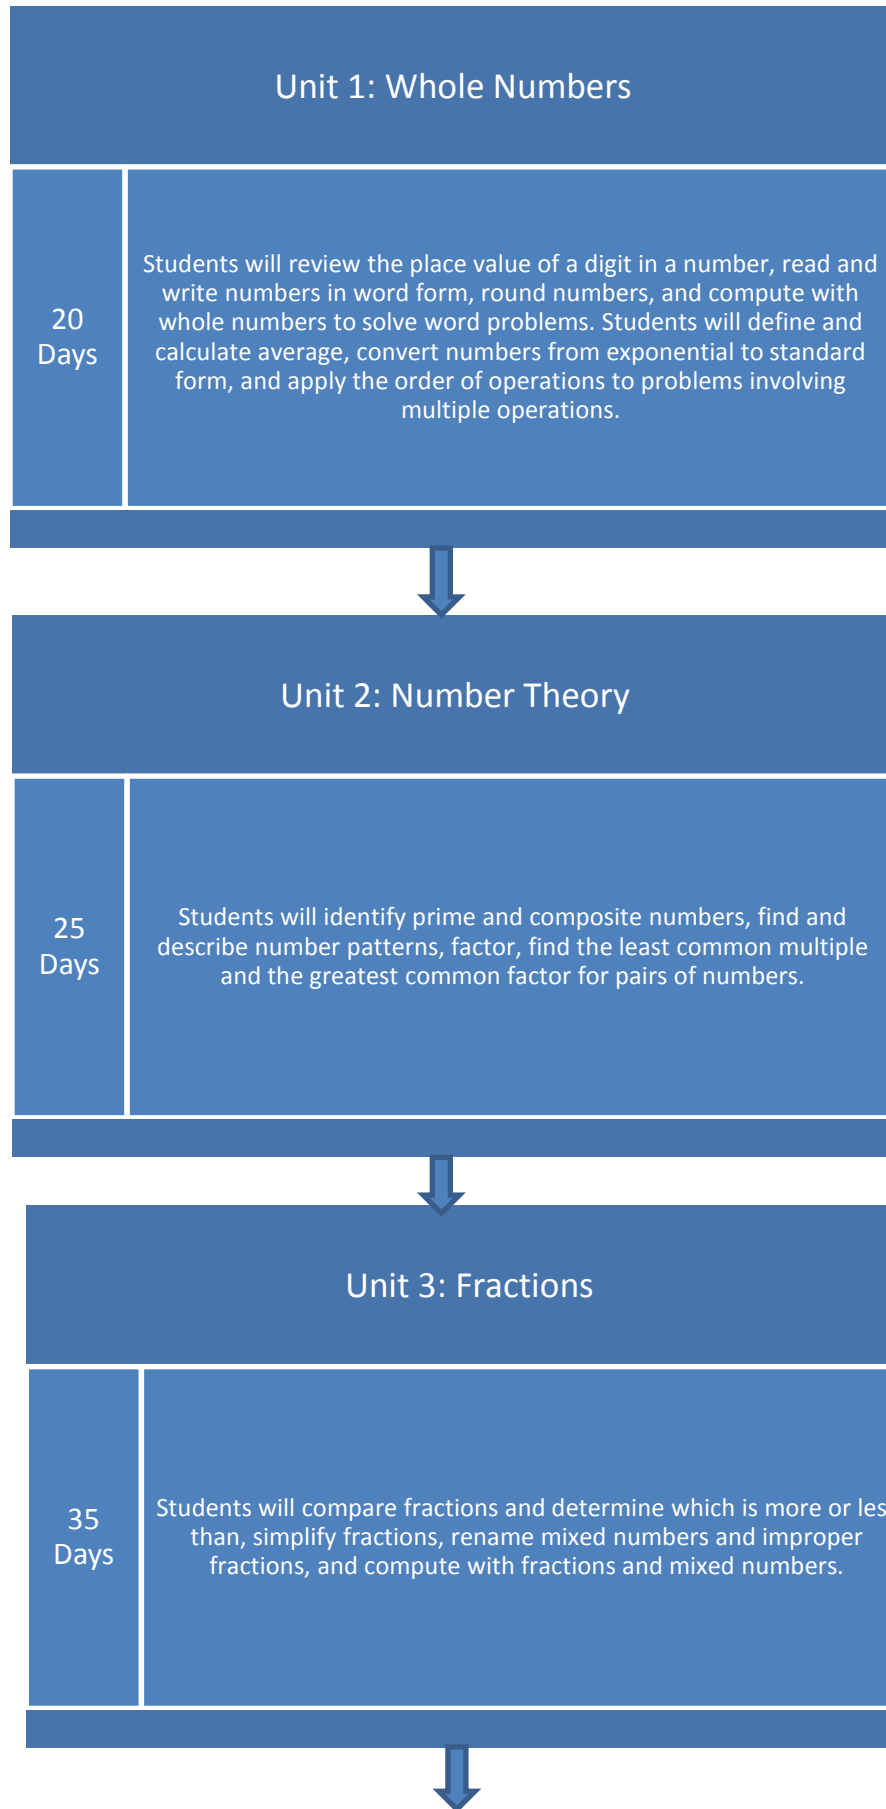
Unit 1: Whole Numbers

20 Days

Students will review the place value of a digit in a number, read and write numbers in word form, round numbers, and compute with whole numbers to solve word problems. Students will define and calculate average, convert numbers from exponential to standard form, and apply the order of operations to problems involving multiple operations.

Unit 2: Number Theory

25 Days

Students will identify prime and composite numbers, find and describe number patterns, factor, find the least common multiple and the greatest common factor for pairs of numbers.

Unit 3: Fractions

35 Days

Students will compare fractions and determine which is more or les than, simplify fractions, rename mixed numbers and improper fractions, and compute with fractions and mixed numbers.